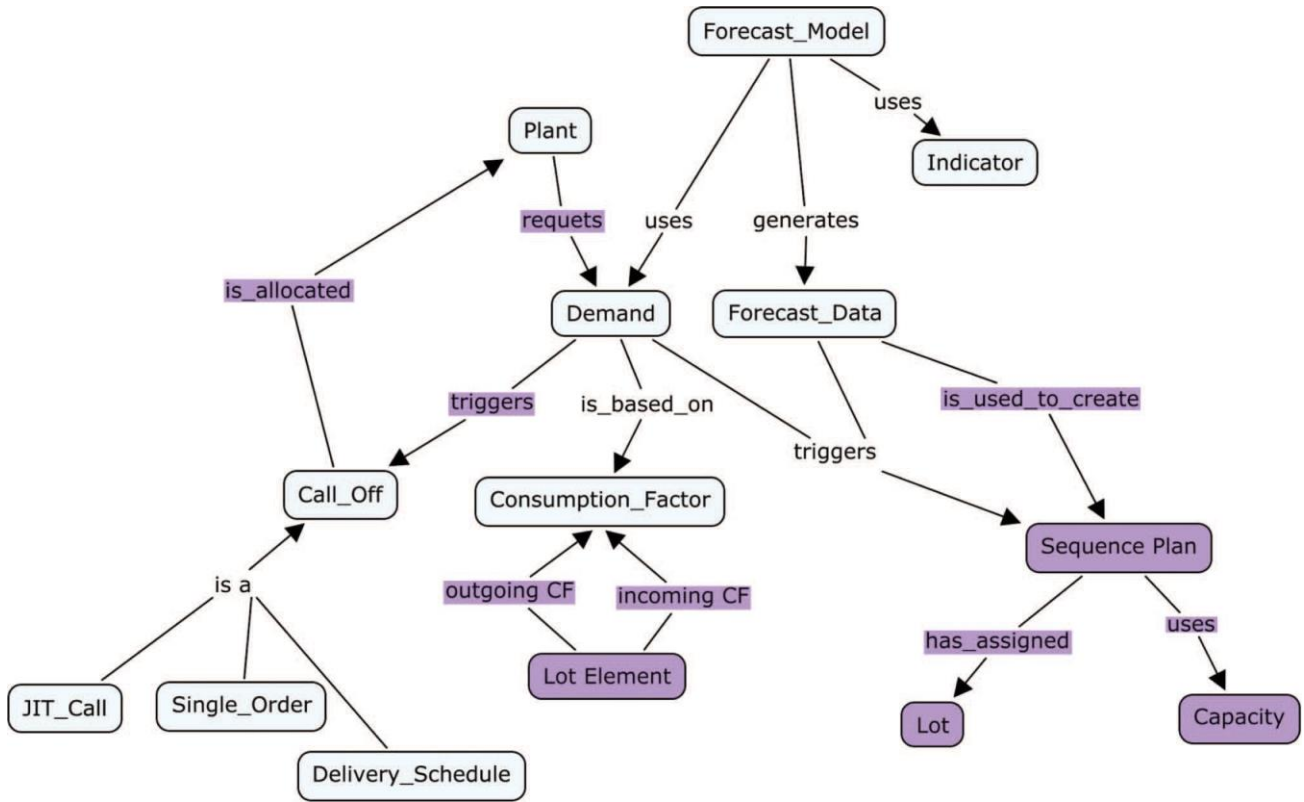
Forecast_Model

uses

Indicator

Plant

requets

uses

generates

is_allocated

Demand

Forecast_Data

triggers

is_based_on

is_used_to_create

triggers

Call_Off

Consumption_Factor

Sequence Plan

is a

outgoing CF

incoming CF

has_assigned

uses

Lot Element

JIT_Call

Single_Order

Lot

Capacity

Delivery_Schedule